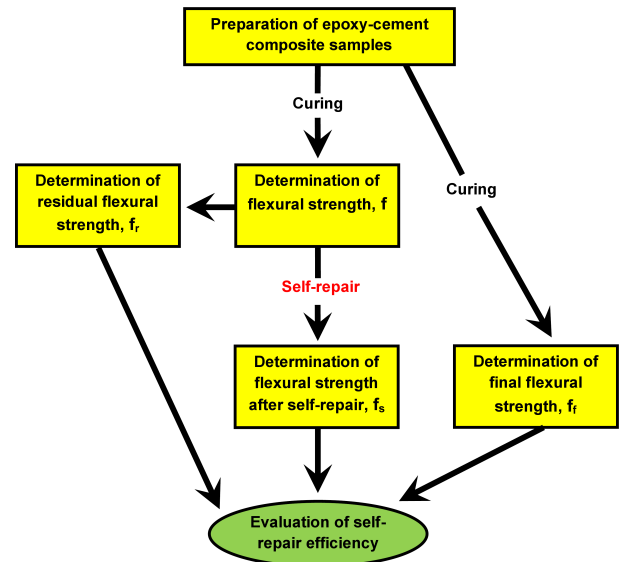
Preparation of epoxy-cement composite samples

Curing

Curing

Determination of residual flexural strength, $f_r$

Determination of flexural strength, f

Self-repair

Determination of flexural strength after self-repair, $f_s$

Determination of final flexural strength, $f_f$

Evaluation of self-repair efficiency